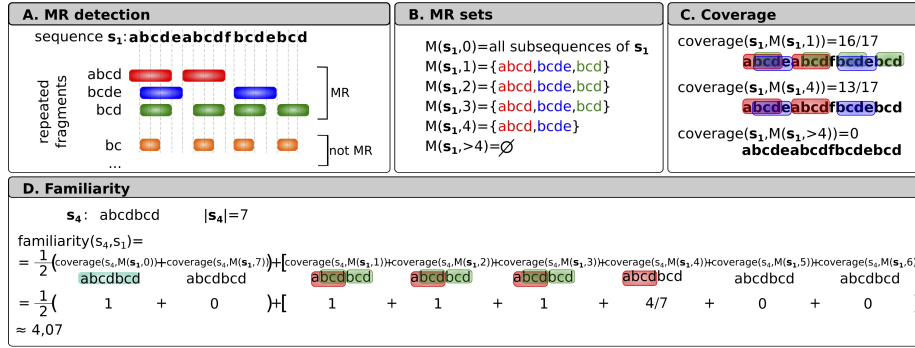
A. MR detection

sequence $\mathbf{s_1}$: abcdeabcdfbcdebcd

abcd
bcde
bcd
bc
...

repeated fragments

MR

not MR

B. MR sets

M($\mathbf{s_1}$,0)=all subsequences of $\mathbf{s_1}$
M($\mathbf{s_1}$,1)={abcd,bcde,bcd}
M($\mathbf{s_1}$,2)={abcd,bcde,bcd}
M($\mathbf{s_1}$,3)={abcd,bcde,bcd}
M($\mathbf{s_1}$,4)={abcd,bcde}
M($\mathbf{s_1}$,>4)=$\varnothing$

C. Coverage

coverage($\mathbf{s_1}$,M($\mathbf{s_1}$,1))=16/17
abcdeabcdfbcdebcd
coverage($\mathbf{s_1}$,M($\mathbf{s_1}$,4))=13/17
abcdeabcdfbcdebcd
coverage($\mathbf{s_1}$,M($\mathbf{s_1}$,>4))=0
abcdeabcdfbcdebcd

D. Familiarity

$\mathbf{s_4}$: abcdbcd $|\mathbf{s_4}|$=7

familiarity(s$_4$,s$_1$)=
$= \frac{1}{2}$(coverage(s$_4$,M($\mathbf{s_1}$,0))+coverage(s$_4$,M($\mathbf{s_1}$,7)))+[coverage(s$_4$,M($\mathbf{s_1}$,1))+coverage(s$_4$,M($\mathbf{s_1}$,2))+coverage(s$_4$,M($\mathbf{s_1}$,3))+coverage(s$_4$,M($\mathbf{s_1}$,4))+coverage(s$_4$,M($\mathbf{s_1}$,5))+coverage(s$_4$,M($\mathbf{s_1}$,6)
abcdbcd abcdbcd abcdbcd abcdbcd abcdbcd abcdbcd abcdbcd abcdbcd
$= \frac{1}{2}$( 1 + 0 )+[ 1 + 1 + 1 + 4/7 + 0 + 0
≈ 4,07